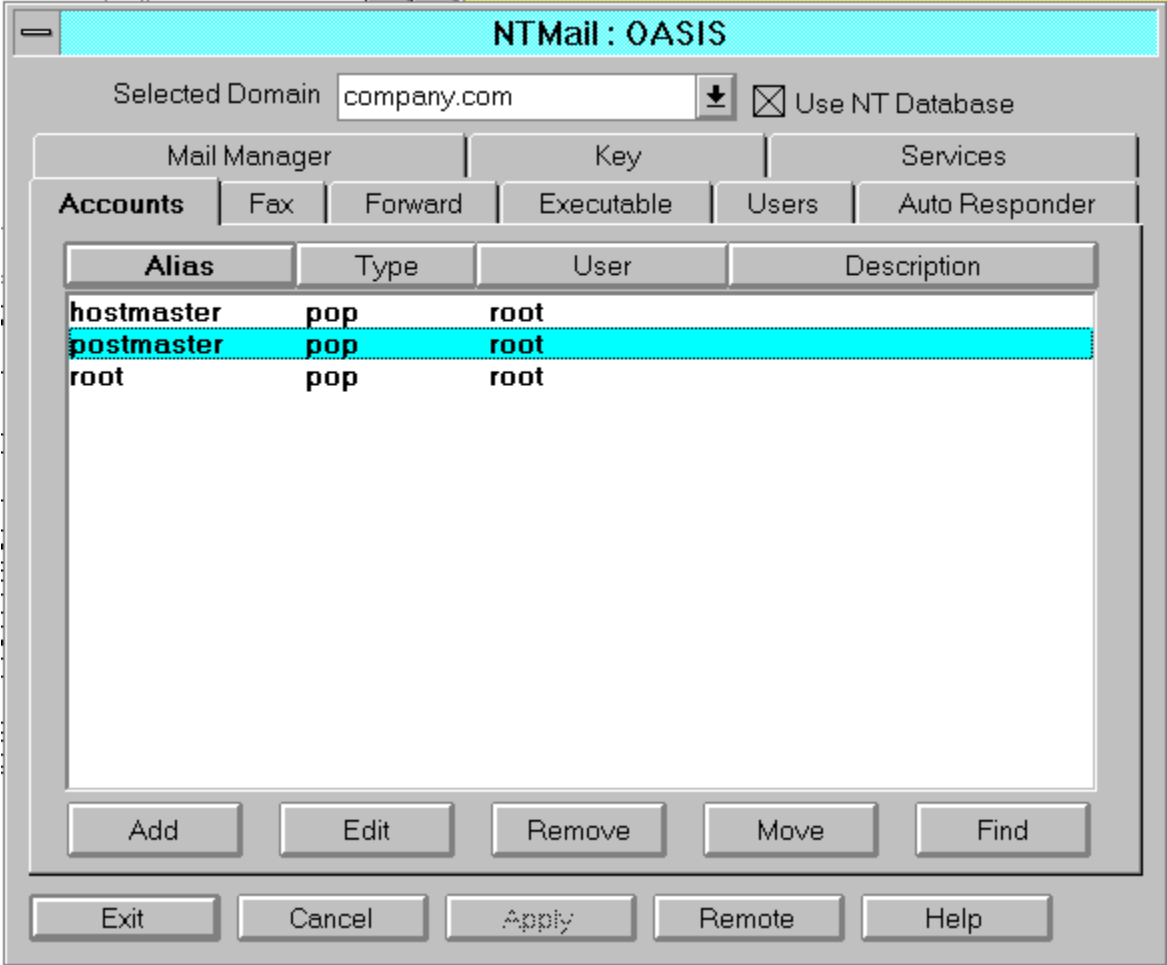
NTMail : OASIS

Selected Domain company.com

Use NT Database

Mail Manager | Key | Services

Accounts | Fax | Forward | Executable | Users | Auto Responder

| Alias | Type | User | Description |
|---|---|---|---|
| hostmaster | pop | root | |
| postmaster | pop | root | |
| root | pop | root | |

Add Edit Remove Move Find

Exit Cancel Apply Remote Help